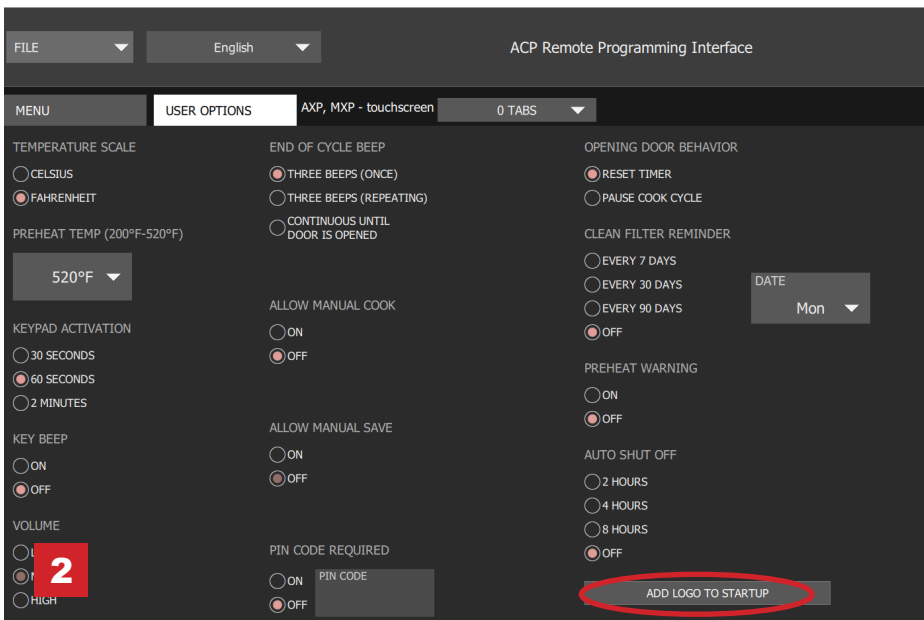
FILE

English

ACP Remote Programming Interface

MENU

USER OPTIONS

AXP, MXP - touchscreen

0 TABS

TEMPERATURE SCALE
CELSIUS
FAHRENHEIT

PREHEAT TEMP (200°F-520°F)
520°F

KEYPAD ACTIVATION
30 SECONDS
60 SECONDS
2 MINUTES

KEY BEEP
ON
OFF

VOLUME
L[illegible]
M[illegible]
HIGH

2

END OF CYCLE BEEP
THREE BEEPS (ONCE)
THREE BEEPS (REPEATING)
CONTINUOUS UNTIL DOOR IS OPENED

ALLOW MANUAL COOK
ON
OFF

ALLOW MANUAL SAVE
ON
OFF

PIN CODE REQUIRED
ON
OFF
PIN CODE

OPENING DOOR BEHAVIOR
RESET TIMER
PAUSE COOK CYCLE

CLEAN FILTER REMINDER
EVERY 7 DAYS
EVERY 30 DAYS
EVERY 90 DAYS
OFF

DATE
Mon

PREHEAT WARNING
ON
OFF

AUTO SHUT OFF
2 HOURS
4 HOURS
8 HOURS
OFF

ADD LOGO TO STARTUP